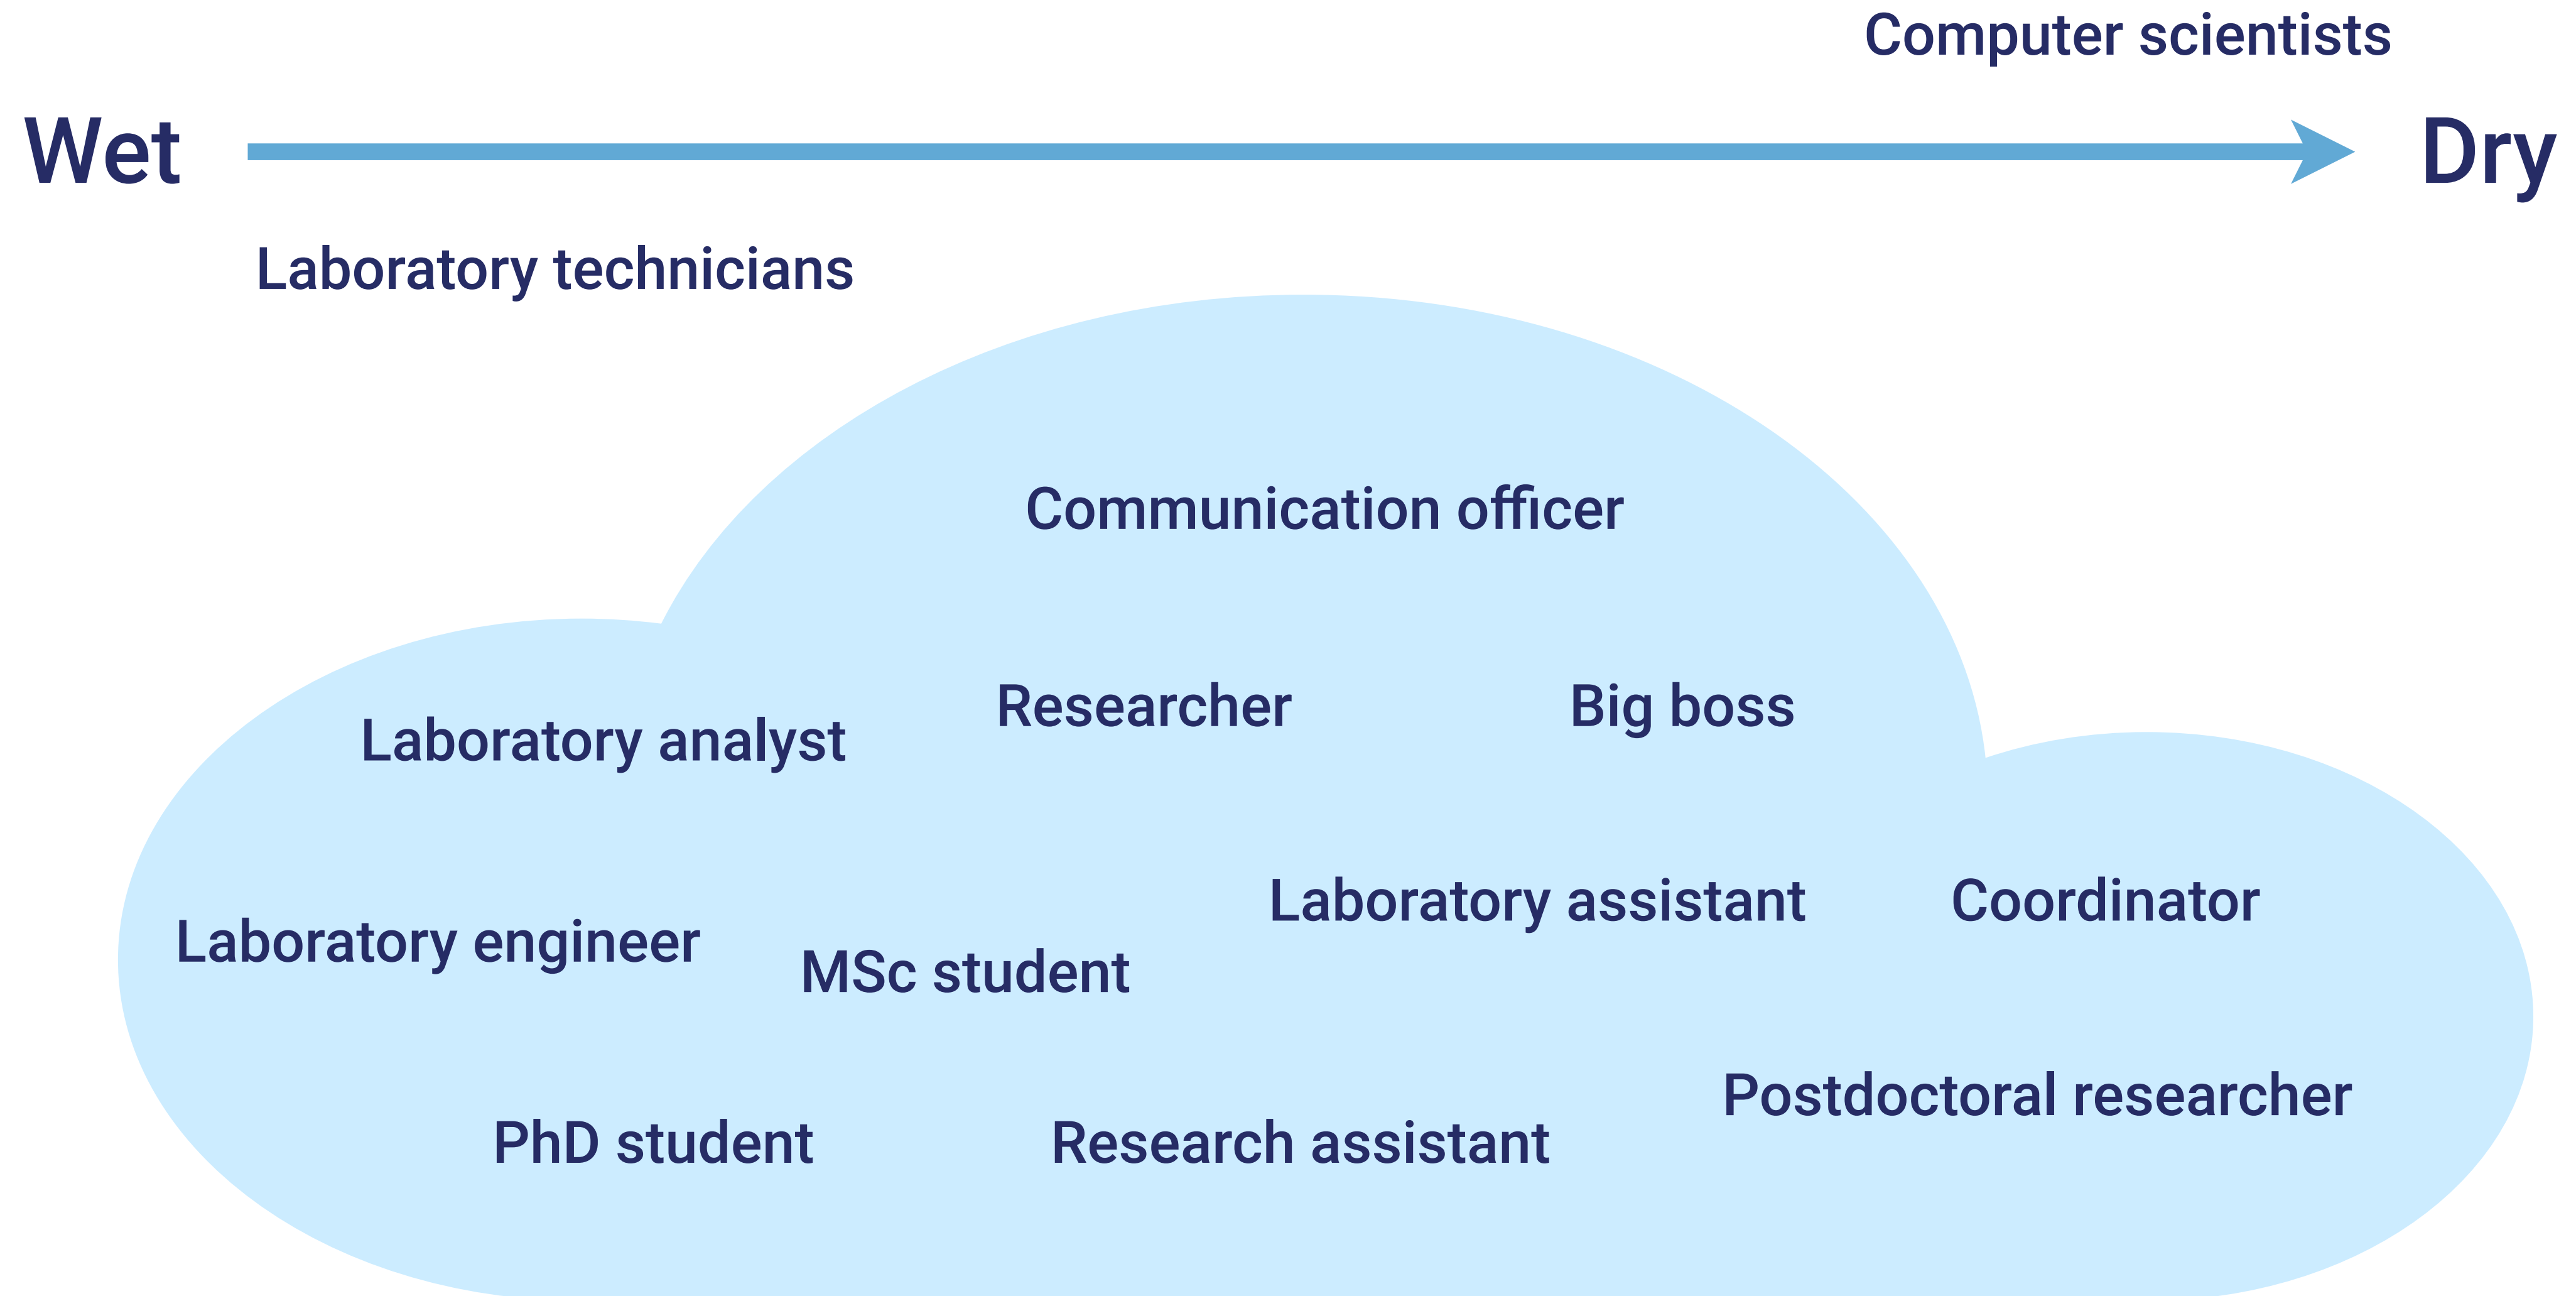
Computer scientists

Wet

Dry

Laboratory technicians

Communication officer

Laboratory analyst

Researcher

Big boss

Laboratory engineer

MSc student

Laboratory assistant

Coordinator

PhD student

Research assistant

Postdoctoral researcher